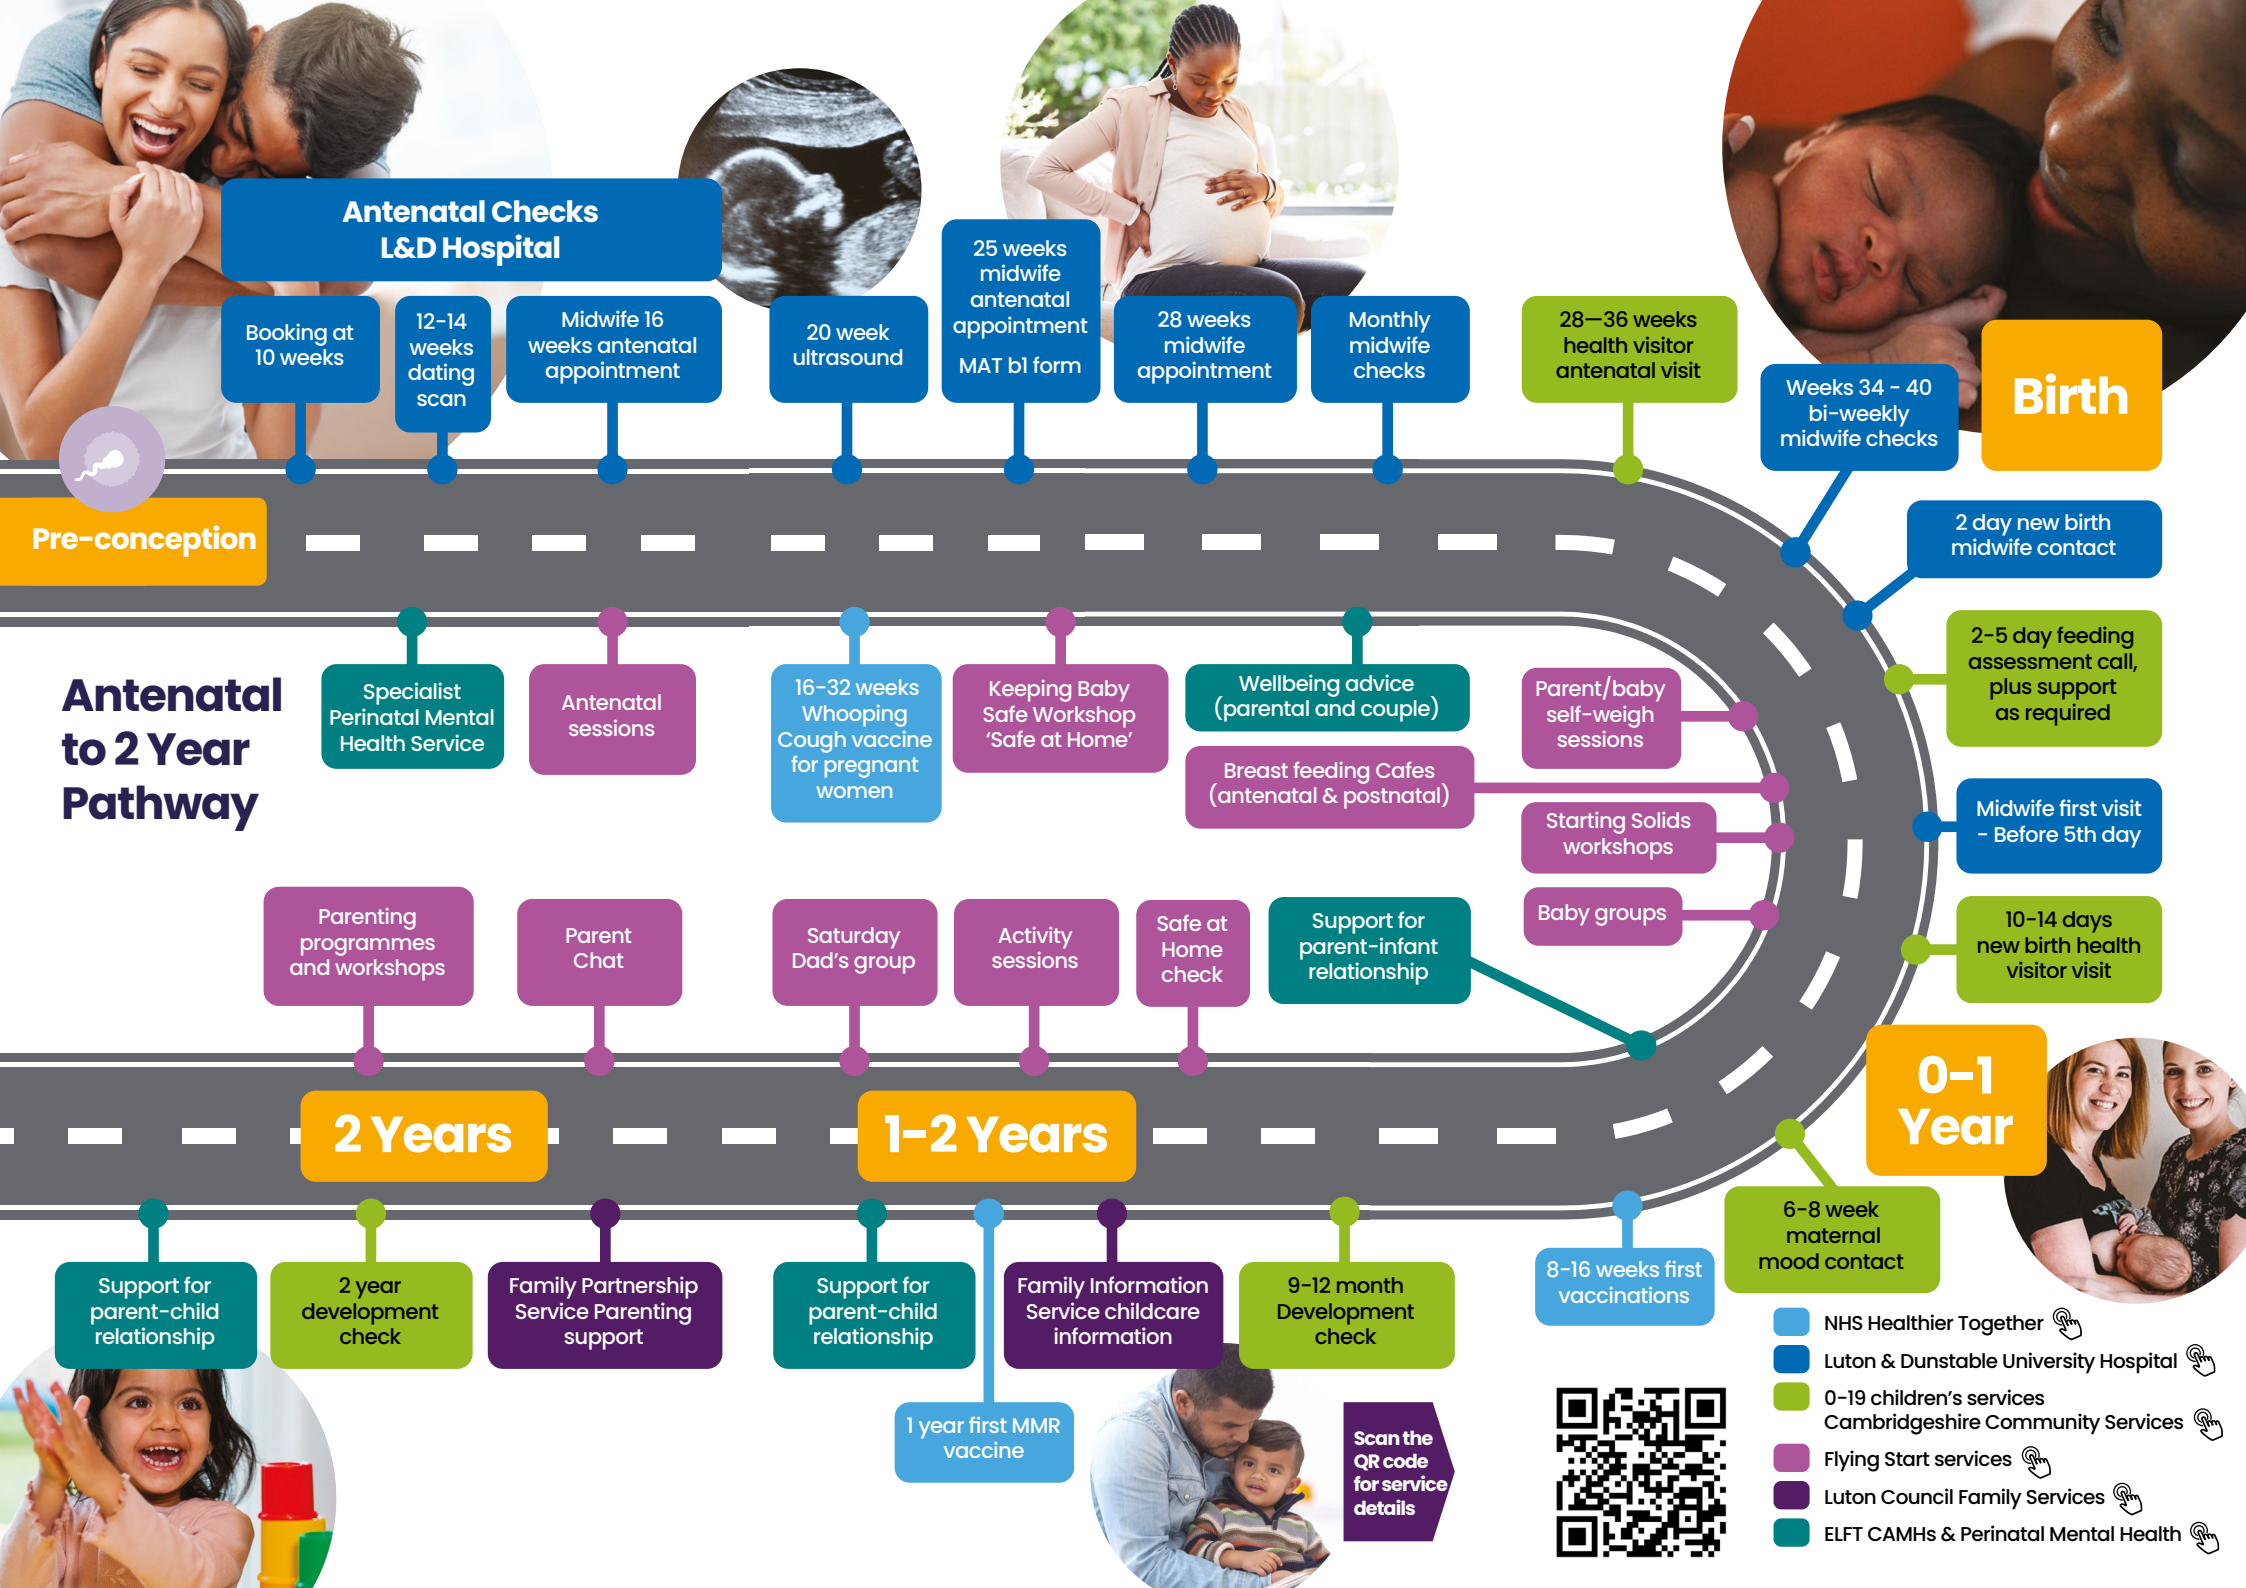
Antenatal Checks
L&D Hospital

Booking at 10 weeks

12-14 weeks dating scan

Midwife 16 weeks antenatal appointment

20 week ultrasound

25 weeks midwife antenatal appointment

MAT b1 form

28 weeks midwife appointment

Monthly midwife checks

28—36 weeks health visitor antenatal visit

Weeks 34 - 40 bi-weekly midwife checks

Birth

Pre-conception

2 day new birth midwife contact

Antenatal to 2 Year Pathway

Specialist Perinatal Mental Health Service

Antenatal sessions

16-32 weeks Whooping Cough vaccine for pregnant women

Keeping Baby Safe Workshop 'Safe at Home'

Wellbeing advice (parental and couple)

Breast feeding Cafes (antenatal & postnatal)

Parent/baby self-weigh sessions

Starting Solids workshops

Baby groups

2-5 day feeding assessment call, plus support as required

Midwife first visit - Before 5th day

10-14 days new birth health visitor visit

Parenting programmes and workshops

Parent Chat

Saturday Dad's group

Activity sessions

Safe at Home check

Support for parent-infant relationship

0-1 Year

2 Years

1-2 Years

Support for parent-child relationship

2 year development check

Family Partnership Service Parenting support

Support for parent-child relationship

Family Information Service childcare information

9-12 month Development check

8-16 weeks first vaccinations

6-8 week maternal mood contact

1 year first MMR vaccine

Scan the QR code for service details

NHS Healthier Together
Luton & Dunstable University Hospital
0-19 children's services Cambridgeshire Community Services
Flying Start services
Luton Council Family Services
ELFT CAMHs & Perinatal Mental Health